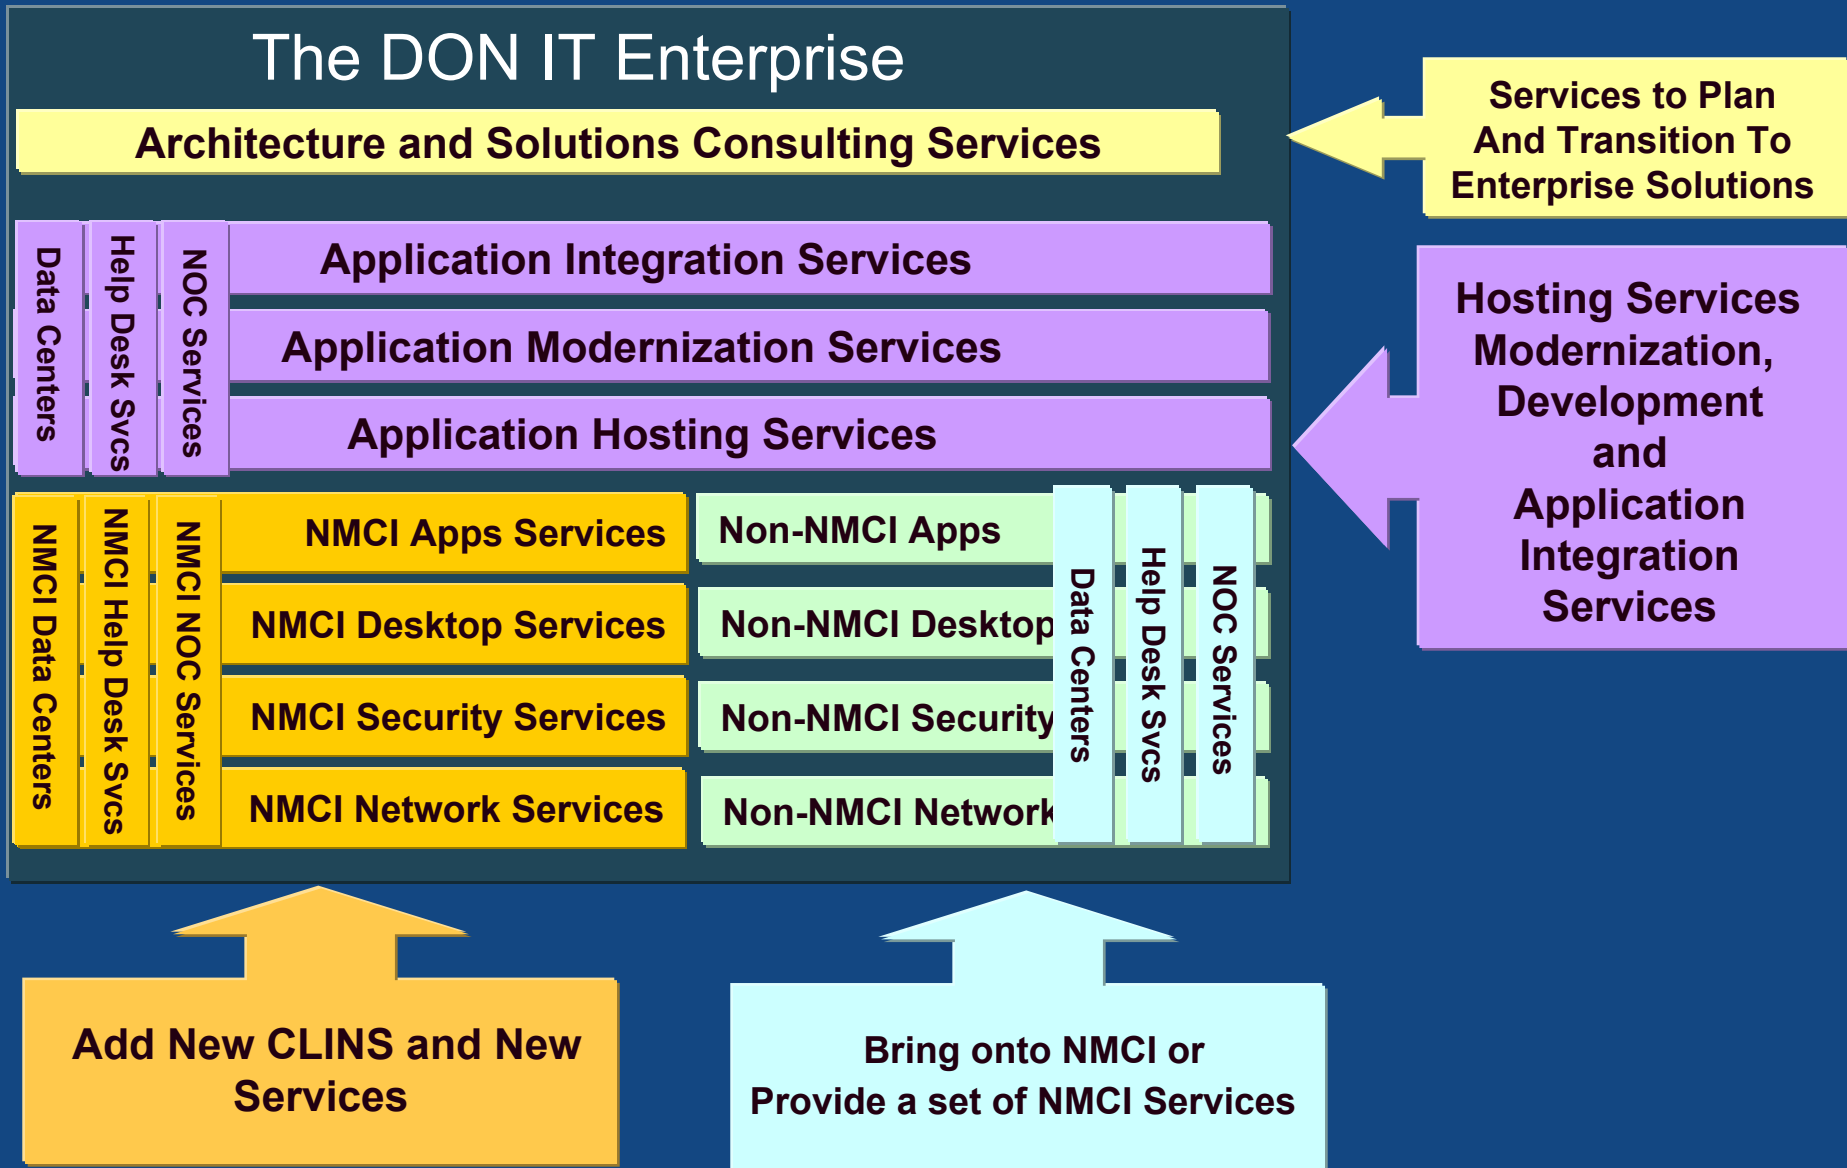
The DON IT Enterprise

Architecture and Solutions Consulting Services

Services to Plan And Transition To Enterprise Solutions

Data Centers

Help Desk Svcs

NOC Services

Application Integration Services

Application Modernization Services

Application Hosting Services

Hosting Services Modernization, Development and Application Integration Services

NMCI Data Centers

NMCI Help Desk Svcs

NMCI NOC Services

NMCI Apps Services

NMCI Desktop Services

NMCI Security Services

NMCI Network Services

Non-NMCI Apps

Non-NMCI Desktop

Non-NMCI Security

Non-NMCI Network

Data Centers

Help Desk Svcs

NOC Services

Add New CLINS and New Services

Bring onto NMCI or Provide a set of NMCI Services